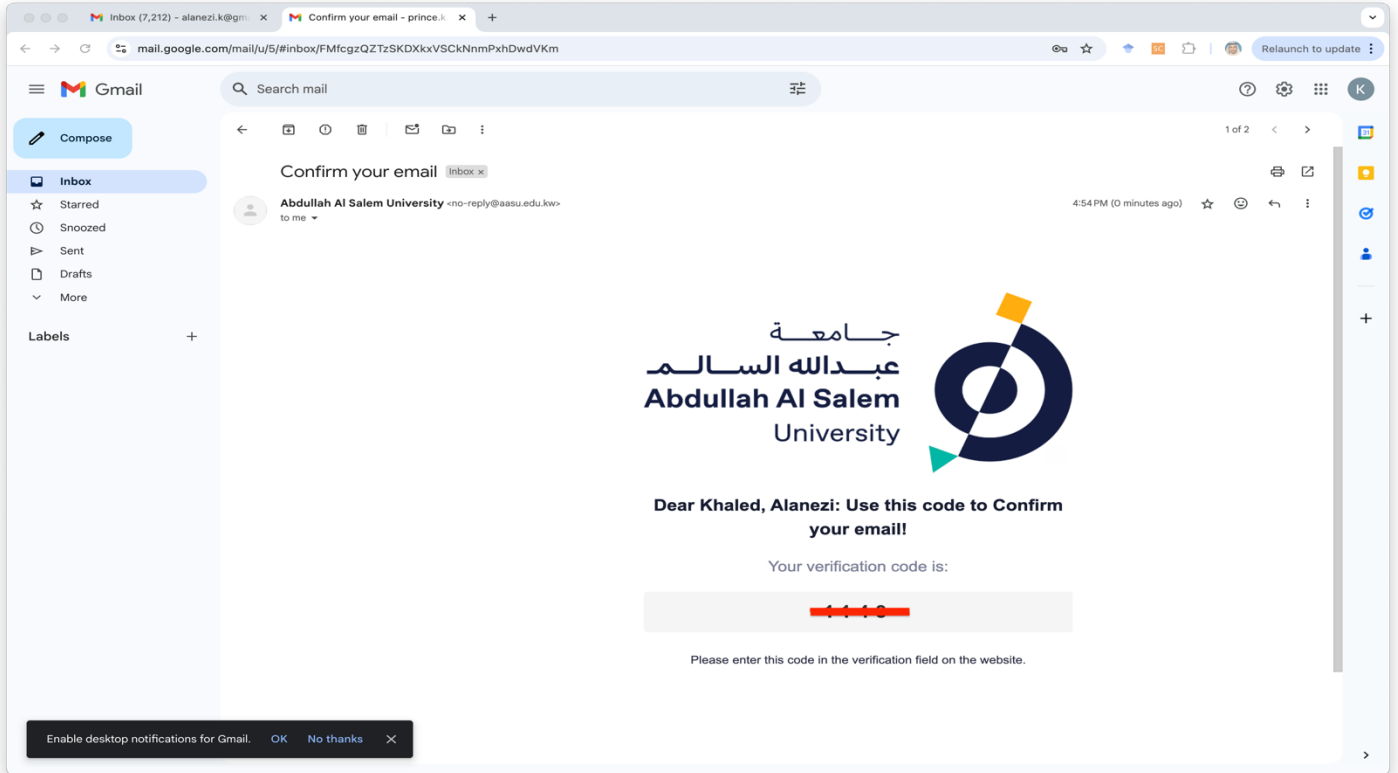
Inbox (7,212) - alanezi.k@gm
Confirm your email - prince.k
mail.google.com/mail/u/5/#inbox/FMfcgzQZTzSKDXkxVSCkNmmPxhDwdVKm
Relaunch to update

Gmail
Search mail
Compose
Inbox
Starred
Snoozed
Sent
Drafts
More
Labels

1 of 2

Confirm your email Inbox ×

Abdullah Al Salem University <no-reply@aasu.edu.kw>
to me
4:54 PM (0 minutes ago)

جـــامعـــة
عبــدالله الســالــم
Abdullah Al Salem
University

Dear Khaled, Alanezi: Use this code to Confirm your email!

Your verification code is:

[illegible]

Please enter this code in the verification field on the website.

Enable desktop notifications for Gmail. OK No thanks